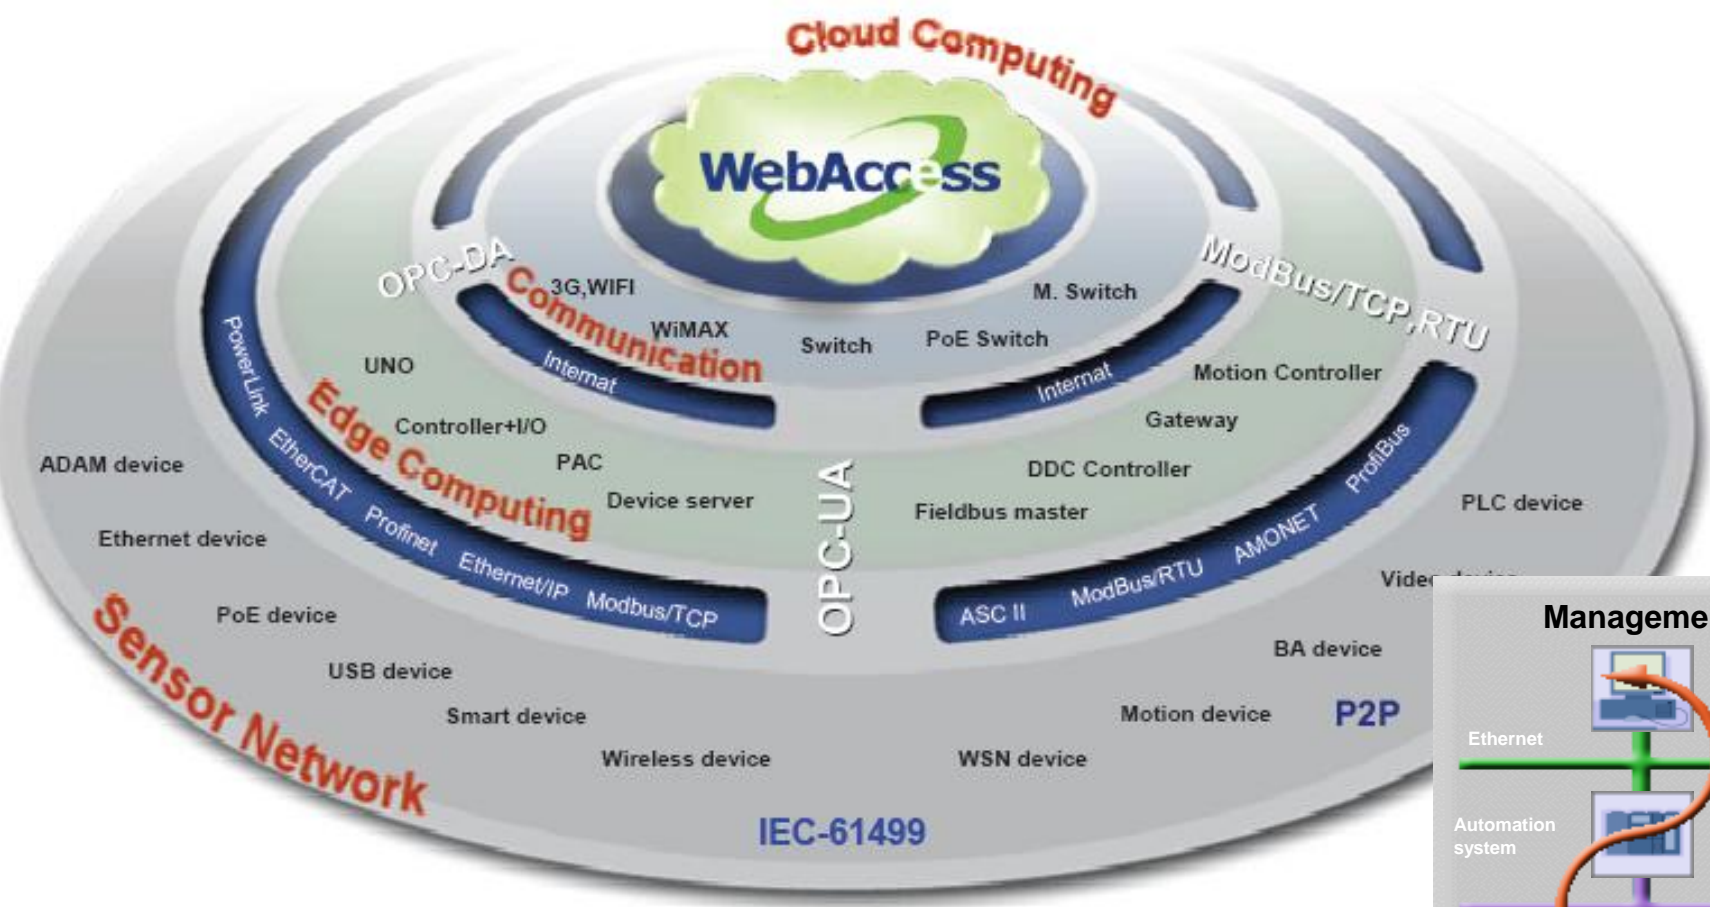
Cloud Computing

WebAccess

OPC-DA

Communication

3G,WIFI

WiMAX

Internat

Switch

M. Switch

PoE Switch

Internat

ModBus/TCP,RTU

Motion Controller

Gateway

UNO

Edge Computing

Controller+I/O

PAC

Device server

DDC Controller

Fieldbus master

OPC-UA

PowerLink

EtherCAT

Profinet

Ethernet/IP

Modbus/TCP

ASC II

ModBus/RTU

AMONET

ProfiBus

ADAM device

Ethernet device

PoE device

USB device

Smart device

Wireless device

WSN device

Motion device

BA device

PLC device

Video device

P2P

Sensor Network

IEC-61499

Manageme

Ethernet

Automation system